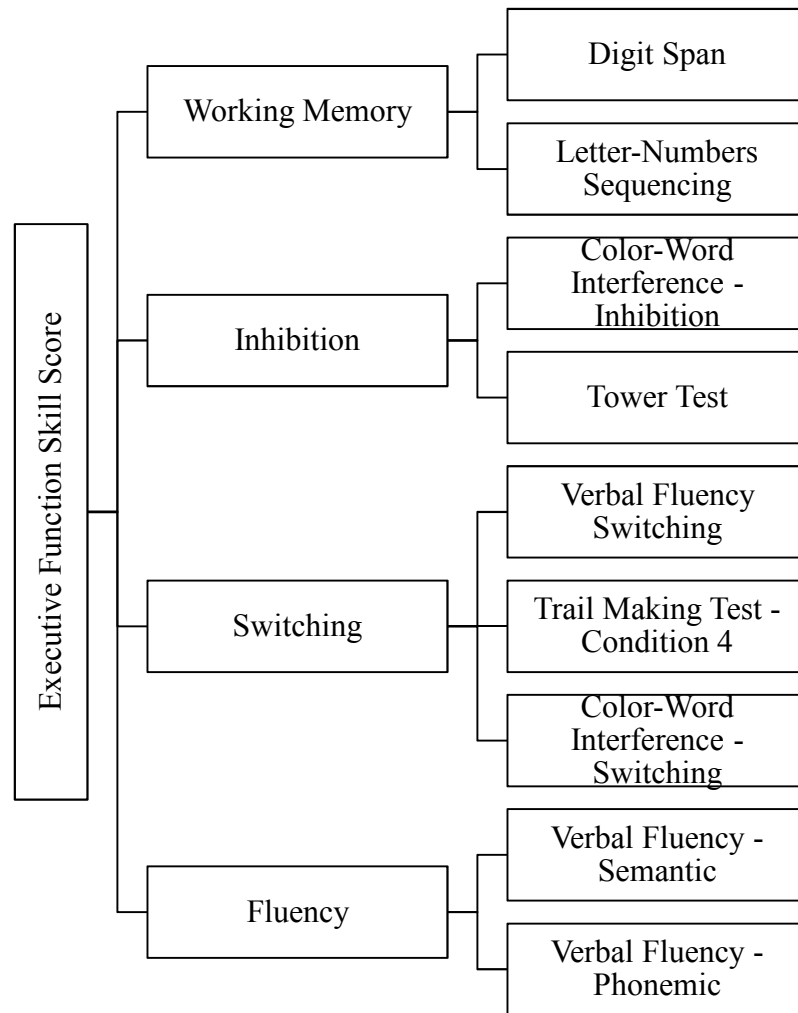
Executive Function Skill Score

Working Memory

Digit Span

Letter-Numbers Sequencing

Inhibition

Color-Word Interference - Inhibition

Tower Test

Switching

Verbal Fluency Switching

Trail Making Test - Condition 4

Color-Word Interference - Switching

Fluency

Verbal Fluency - Semantic

Verbal Fluency - Phonemic